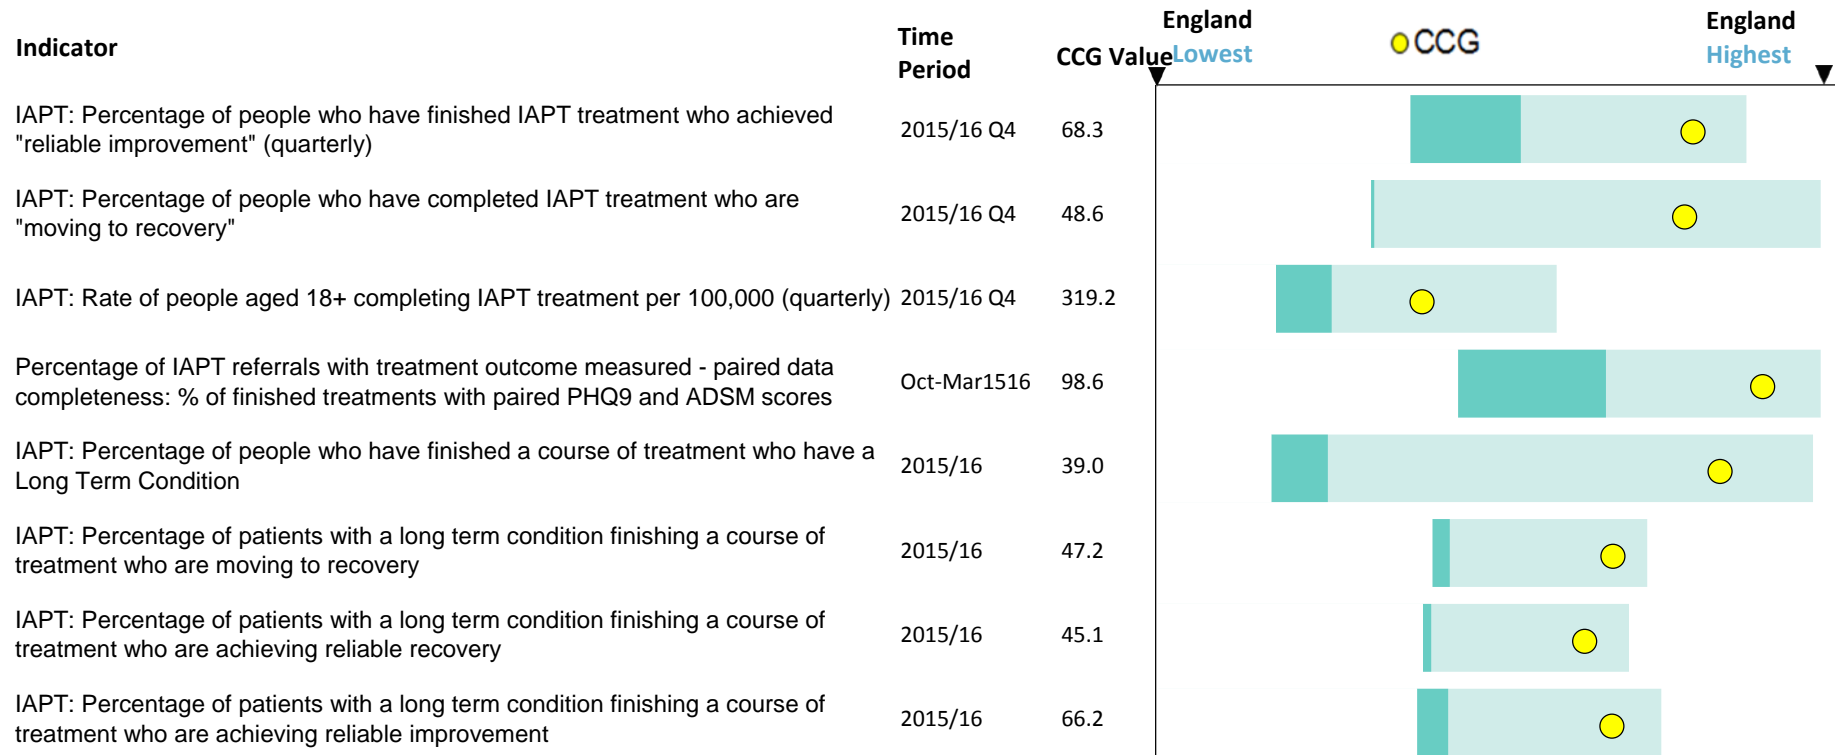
| Indicator | Time Period | CCG Value |
|---|---|---|
| IAPT: Percentage of people who have finished IAPT treatment who achieved "reliable improvement" (quarterly) | 2015/16 Q4 | 68.3 |
| IAPT: Percentage of people who have completed IAPT treatment who are "moving to recovery" | 2015/16 Q4 | 48.6 |
| IAPT: Rate of people aged 18+ completing IAPT treatment per 100,000 (quarterly) | 2015/16 Q4 | 319.2 |
| Percentage of IAPT referrals with treatment outcome measured - paired data completeness: % of finished treatments with paired PHQ9 and ADSM scores | Oct-Mar1516 | 98.6 |
| IAPT: Percentage of people who have finished a course of treatment who have a Long Term Condition | 2015/16 | 39.0 |
| IAPT: Percentage of patients with a long term condition finishing a course of treatment who are moving to recovery | 2015/16 | 47.2 |
| IAPT: Percentage of patients with a long term condition finishing a course of treatment who are achieving reliable recovery | 2015/16 | 45.1 |
| IAPT: Percentage of patients with a long term condition finishing a course of treatment who are achieving reliable improvement | 2015/16 | 66.2 |

England Lowest

CCG

England Highest